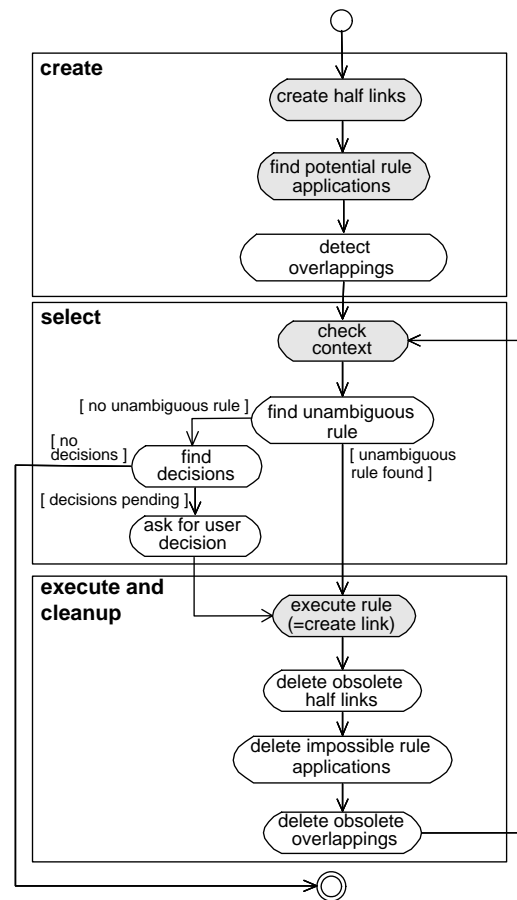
create

create half links

find potential rule applications

detect overlappings

select

check context

[ no unambiguous rule ]

find unambiguous rule

[ no decisions ]

find decisions

[ unambiguous rule found ]

[ decisions pending ]

ask for user decision

execute and cleanup

execute rule (=create link)

delete obsolete half links

delete impossible rule applications

delete obsolete overlappings